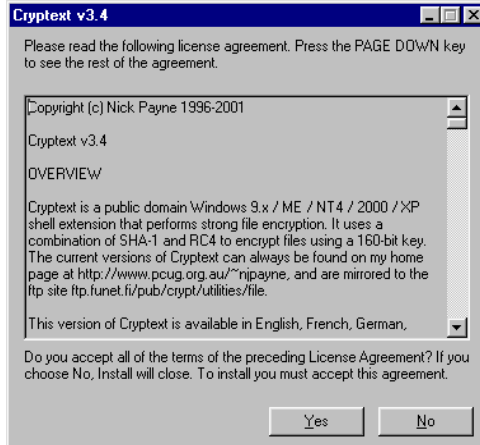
Cryptext v3.4

Please read the following license agreement. Press the PAGE DOWN key to see the rest of the agreement.

Copyright (c) Nick Payne 1996-2001

Cryptext v3.4

OVERVIEW

Cryptext is a public domain Windows 9.x / ME / NT4 / 2000 / XP shell extension that performs strong file encryption. It uses a combination of SHA-1 and RC4 to encrypt files using a 160-bit key. The current versions of Cryptext can always be found on my home page at http://www.pcug.org.au/~njpayne, and are mirrored to the ftp site ftp.funet.fi/pub/crypt/utilities/file.

This version of Cryptext is available in English, French, German,

Do you accept all of the terms of the preceding License Agreement? If you choose No, Install will close. To install you must accept this agreement.

Yes

No